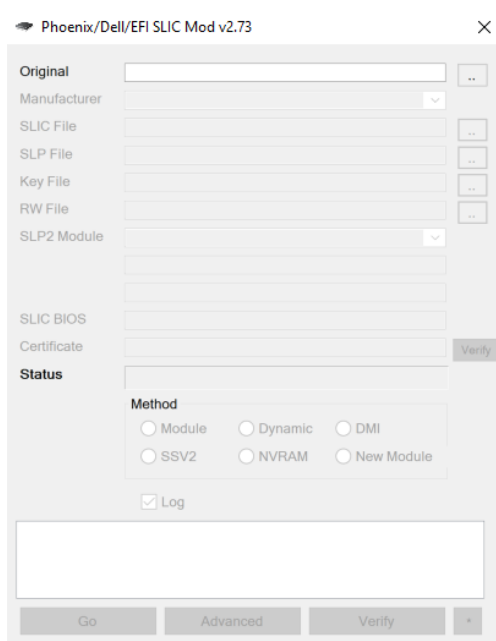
Phoenix/Dell/EFI SLIC Mod v2.73

×

Original ..

Manufacturer

SLIC File ..

SLP File ..

Key File ..

RW File ..

SLP2 Module

SLIC BIOS

Certificate Verify

Status

Method

Module Dynamic DMI

SSV2 NVRAM New Module

Log

Go Advanced Verify +